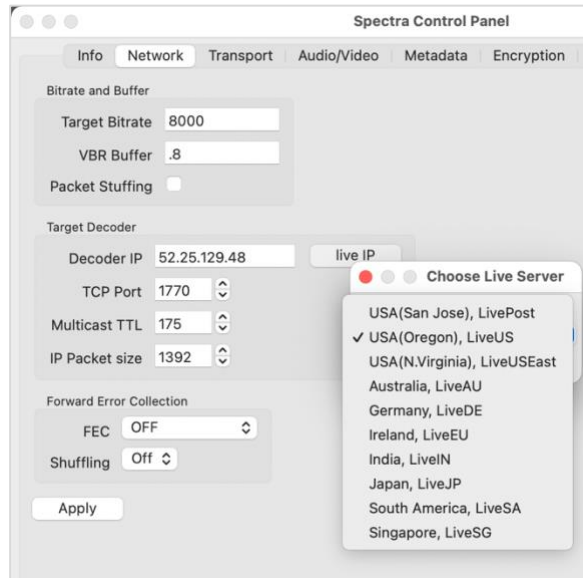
Spectra Control Panel

Info | Network | Transport | Audio/Video | Metadata | Encryption

Bitrate and Buffer

Target Bitrate 8000

VBR Buffer .8

Packet Stuffing

Target Decoder

Decoder IP 52.25.129.48

live IP

TCP Port 1770

Multicast TTL 175

IP Packet size 1392

Forward Error Collection

FEC OFF

Shuffling Off

Apply

Choose Live Server

USA(San Jose), LivePost
✓ USA(Oregon), LiveUS
USA(N.Virginia), LiveUSEast
Australia, LiveAU
Germany, LiveDE
Ireland, LiveEU
India, LiveIN
Japan, LiveJP
South America, LiveSA
Singapore, LiveSG